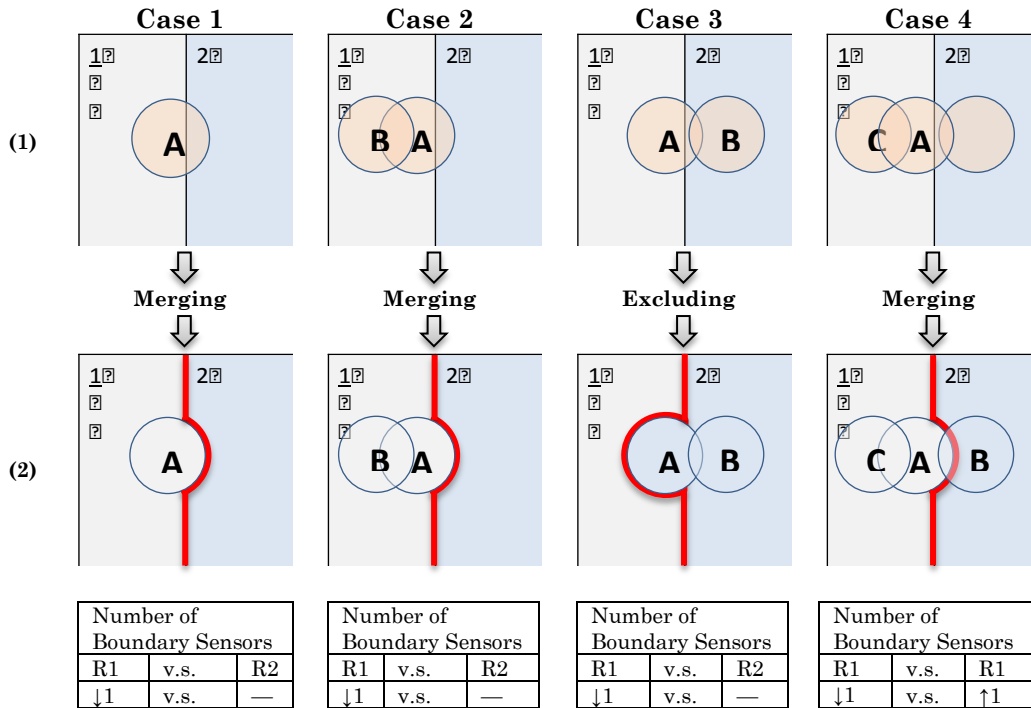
Case 1

1⍰
⍰
⍰

2⍰

A

Merging

1⍰
⍰
⍰

2⍰

A

| Number of Boundary Sensors | | |
|---|---|---|
| R1 | v.s. | R2 |
| ↓1 | v.s. | — |

Case 2

1⍰
⍰
⍰

2⍰

B A

Merging

1⍰
⍰
⍰

2⍰

B A

| Number of Boundary Sensors | | |
|---|---|---|
| R1 | v.s. | R2 |
| ↓1 | v.s. | — |

Case 3

1⍰
⍰
⍰

2⍰

A B

Excluding

1⍰
⍰
⍰

2⍰

A B

| Number of Boundary Sensors | | |
|---|---|---|
| R1 | v.s. | R2 |
| ↓1 | v.s. | — |

Case 4

1⍰
⍰
⍰

2⍰

C A

Merging

1⍰
⍰
⍰

2⍰

C A B

| Number of Boundary Sensors | | |
|---|---|---|
| R1 | v.s. | R1 |
| ↓1 | v.s. | ↑1 |

(1)

(2)